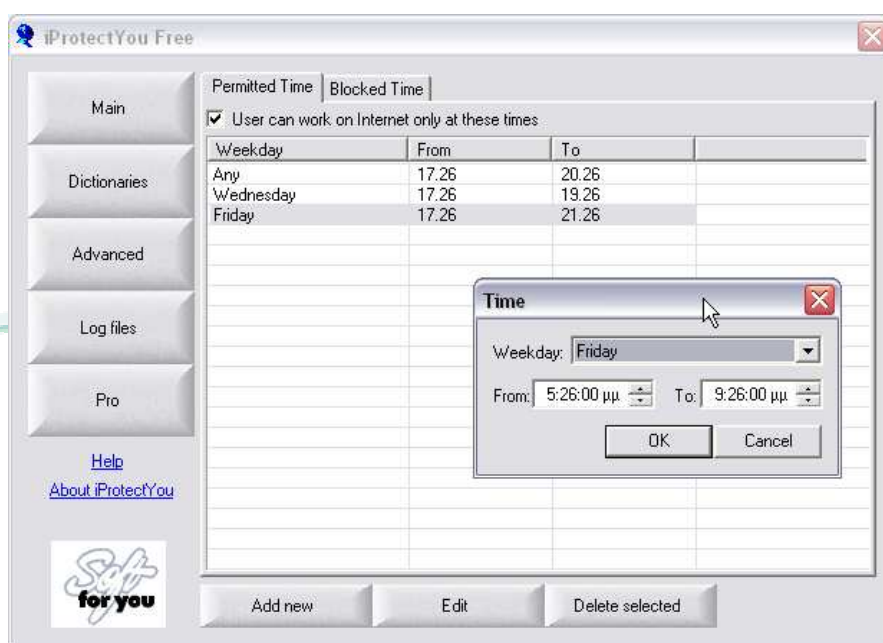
iProtectYou Free

Main

Dictionaries

Advanced

Log files

Pro

Help

About iProtectYou

Soft for you

Permitted Time | Blocked Time

User can work on Internet only at these times

| Weekday | From | To | |
|---|---|---|---|
| Any | 17.26 | 20.26 | |
| Wednesday | 17.26 | 19.26 | |
| Friday | 17.26 | 21.26 | |

Time

Weekday: Friday

From: 5:26:00 μμ To: 9:26:00 μμ

OK Cancel

Add new Edit Delete selected